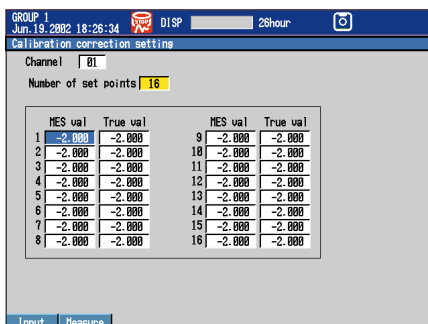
GROUP 1
Jun.19.2002 18:26:34 STOP DISP 26hour

Calibration correction setting

Channel 01

Number of set points 16

| | MES val | True val | | MES val | True val |
|---|---|---|---|---|---|
| 1 | -2.000 | -2.000 | 9 | -2.000 | -2.000 |
| 2 | -2.000 | -2.000 | 10 | -2.000 | -2.000 |
| 3 | -2.000 | -2.000 | 11 | -2.000 | -2.000 |
| 4 | -2.000 | -2.000 | 12 | -2.000 | -2.000 |
| 5 | -2.000 | -2.000 | 13 | -2.000 | -2.000 |
| 6 | -2.000 | -2.000 | 14 | -2.000 | -2.000 |
| 7 | -2.000 | -2.000 | 15 | -2.000 | -2.000 |
| 8 | -2.000 | -2.000 | 16 | -2.000 | -2.000 |

Input Measure